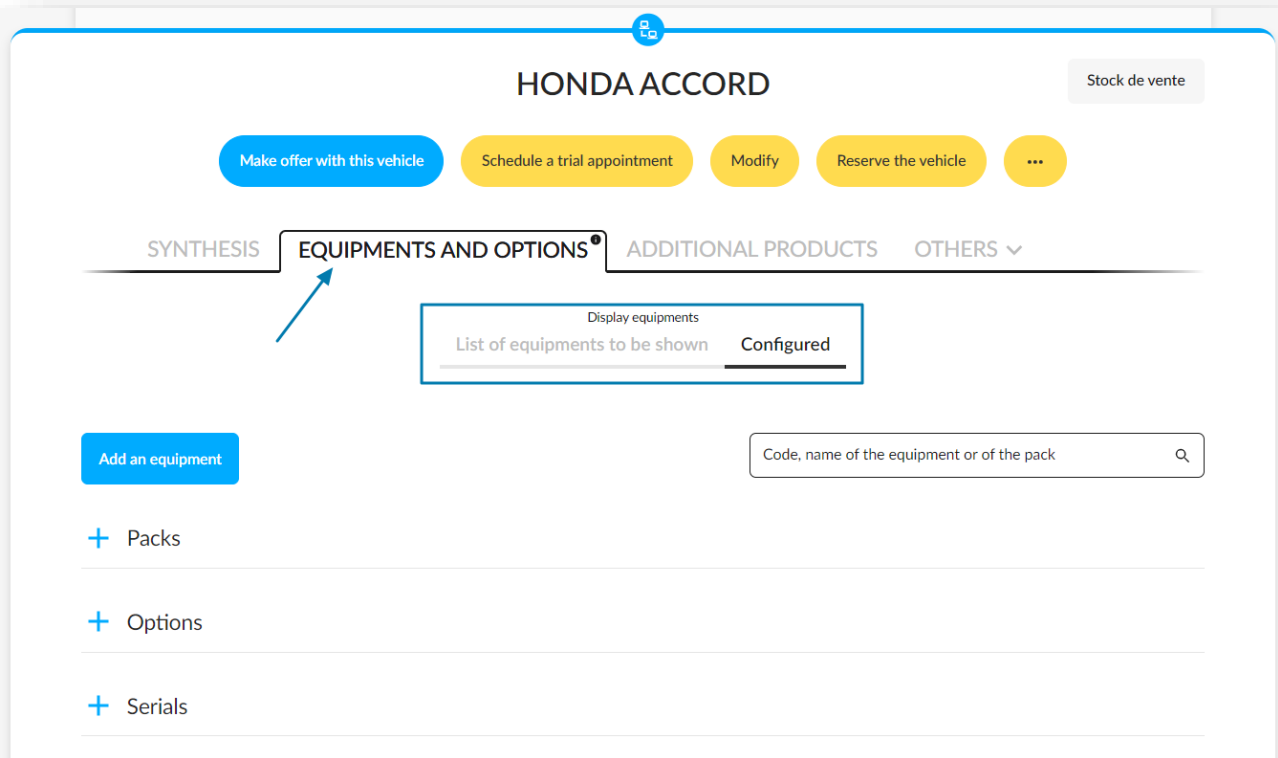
HONDA ACCORD

Stock de vente

Make offer with this vehicle
Schedule a trial appointment
Modify
Reserve the vehicle
...

SYNTHESIS
EQUIPMENTS AND OPTIONS
ADDITIONAL PRODUCTS
OTHERS

Display equipments
List of equipments to be shown
Configured

Add an equipment

Code, name of the equipment or of the pack

+ Packs

+ Options

+ Serials